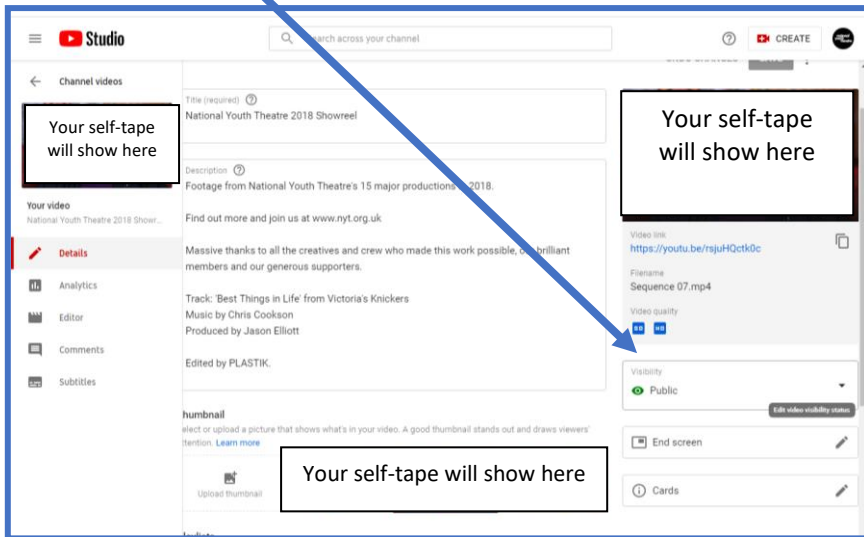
Studio

Search across your channel

CREATE

Channel videos

Your self-tape will show here

Your video
National Youth Theatre 2018 Showr...

Details

Analytics

Editor

Comments

Subtitles

Title (required)
National Youth Theatre 2018 Showreel

Description
Footage from National Youth Theatre's 15 major productions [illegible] 2018.

Find out more and join us at www.nyt.org.uk

Massive thanks to all the creatives and crew who made this work possible, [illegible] brilliant members and our generous supporters.

Track: 'Best Things in Life' from Victoria's Knickers
Music by Chris Cookson
Produced by Jason Elliott

Edited by PLASTIK.

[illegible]humbnail
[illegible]elect or upload a picture that shows what's in your video. A good thumbnail stands out and draws viewers' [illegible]ttention. Learn more

Upload thumbnail

Your self-tape will show here

Your self-tape will show here

Video link
https://youtu.be/rsjuHQctk0c

Filename
Sequence 07.mp4

Video quality

Visibility
Public

Edit video visibility status

End screen

Cards